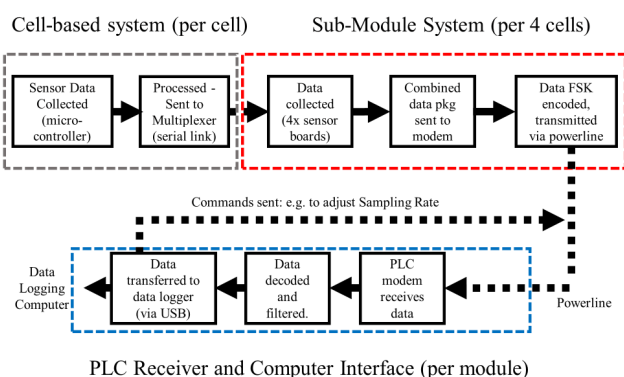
Cell-based system (per cell)

Sub-Module System (per 4 cells)

Sensor Data Collected (micro-controller)

Processed - Sent to Multiplexer (serial link)

Data collected (4x sensor boards)

Combined data pkg sent to modem

Data FSK encoded, transmitted via powerline

Commands sent: e.g. to adjust Sampling Rate

Data Logging Computer

Data transferred to data logger (via USB)

Data decoded and filtered.

PLC modem receives data

Powerline

PLC Receiver and Computer Interface (per module)